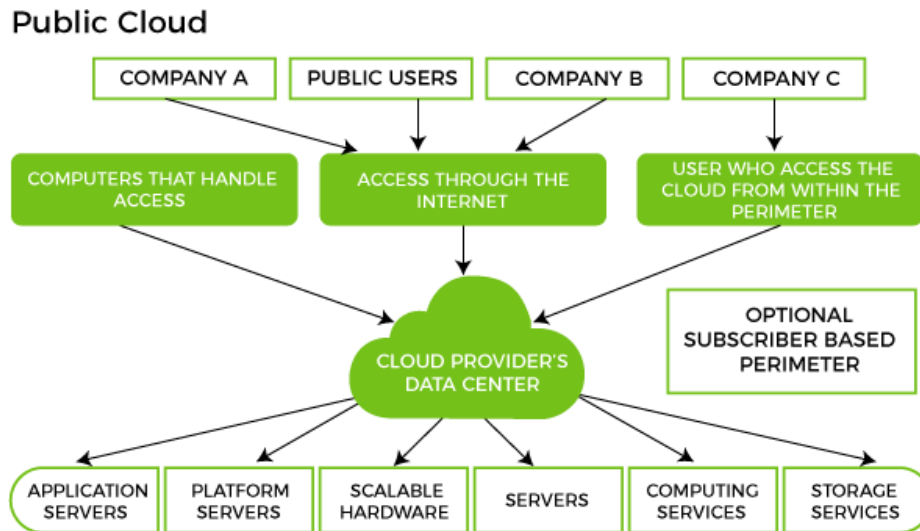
Public Cloud

COMPANY A

PUBLIC USERS

COMPANY B

COMPANY C

COMPUTERS THAT HANDLE ACCESS

ACCESS THROUGH THE INTERNET

USER WHO ACCESS THE CLOUD FROM WITHIN THE PERIMETER

OPTIONAL SUBSCRIBER BASED PERIMETER

CLOUD PROVIDER'S DATA CENTER

APPLICATION SERVERS

PLATFORM SERVERS

SCALABLE HARDWARE

SERVERS

COMPUTING SERVICES

STORAGE SERVICES